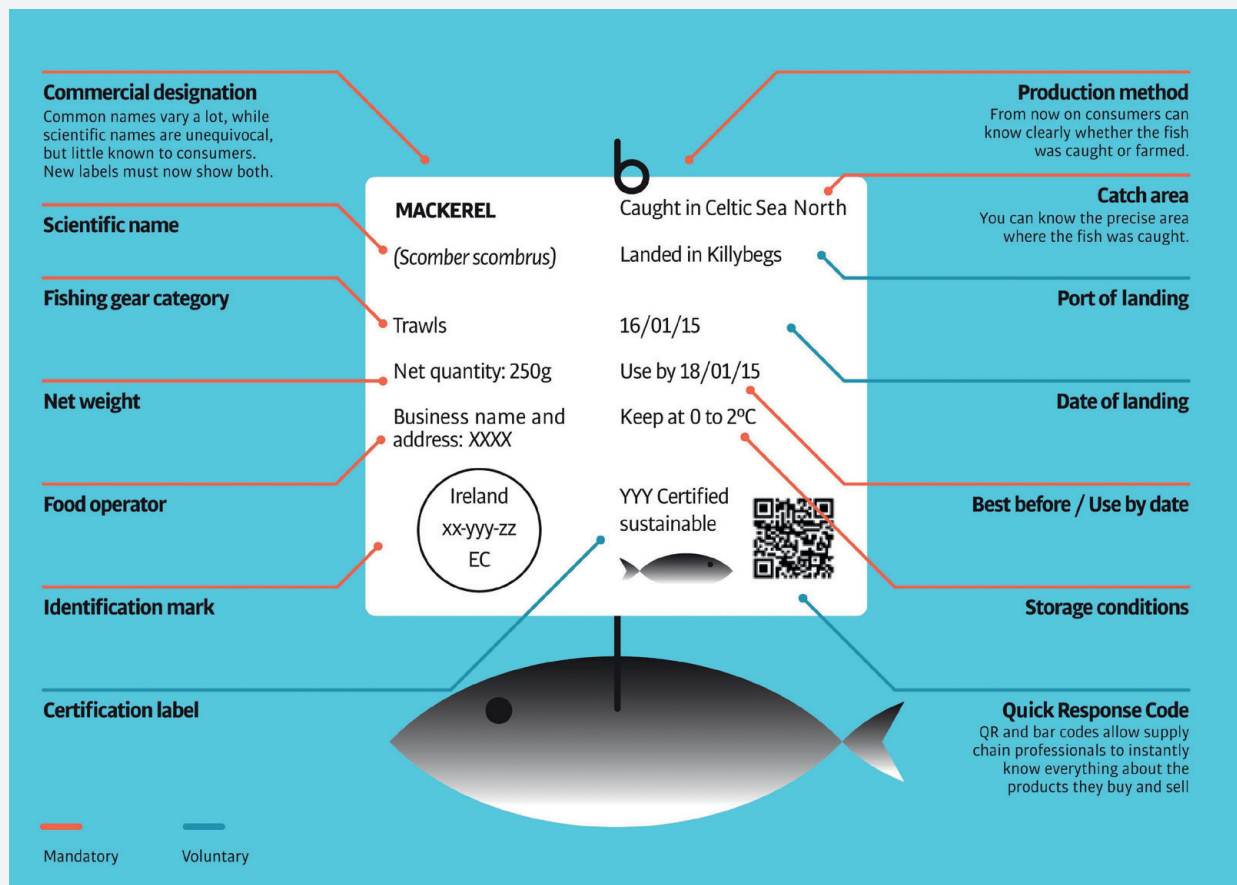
Commercial designation
Common names vary a lot, while scientific names are unequivocal, but little known to consumers. New labels must now show both.

Scientific name

Fishing gear category

Net weight

Food operator

Identification mark

Certification label

Production method
From now on consumers can know clearly whether the fish was caught or farmed.

Catch area
You can know the precise area where the fish was caught.

Port of landing

Date of landing

Best before / Use by date

Storage conditions

Quick Response Code
QR and bar codes allow supply chain professionals to instantly know everything about the products they buy and sell

b

MACKEREL
(Scomber scombrus)
Trawls
Net quantity: 250g
Business name and address: XXXX
Ireland
xx-yyy-zz
EC

Caught in Celtic Sea North
Landed in Killybegs
16/01/15
Use by 18/01/15
Keep at 0 to 2ºC
YYY Certified sustainable

Mandatory
Voluntary